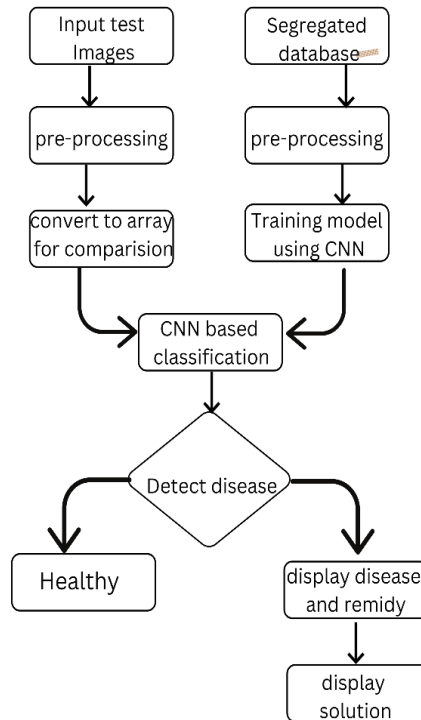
Input test Images

Segregated database

pre-processing

pre-processing

convert to array for comparision

Training model using CNN

CNN based classification

Detect disease

Healthy

display disease and remidy

display solution